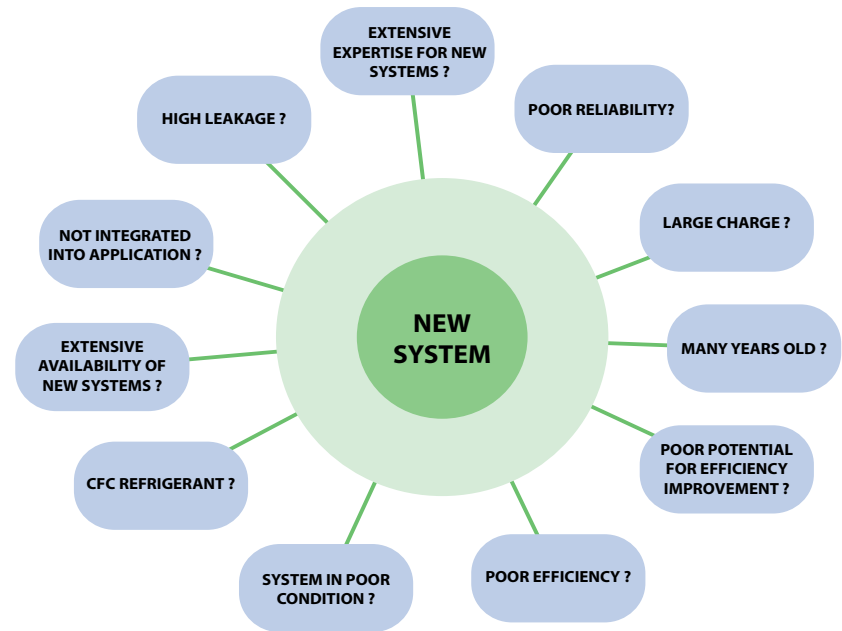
NEW SYSTEM

EXTENSIVE EXPERTISE FOR NEW SYSTEMS ?

POOR RELIABILITY?

LARGE CHARGE ?

MANY YEARS OLD ?

POOR POTENTIAL FOR EFFICIENCY IMPROVEMENT ?

POOR EFFICIENCY ?

SYSTEM IN POOR CONDITION ?

CFC REFRIGERANT ?

EXTENSIVE AVAILABILITY OF NEW SYSTEMS ?

NOT INTEGRATED INTO APPLICATION ?

HIGH LEAKAGE ?